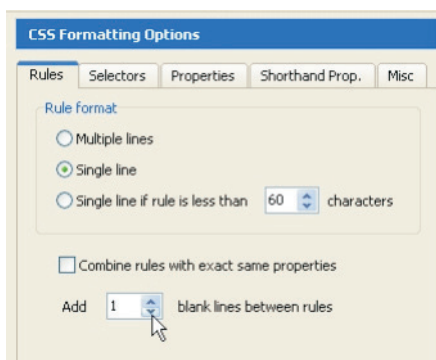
CSS Formatting Options

Rules | Selectors | Properties | Shorthand Prop. | Misc

Rule format

Multiple lines

Single line

Single line if rule is less than 60 characters

Combine rules with exact same properties

Add 1 blank lines between rules